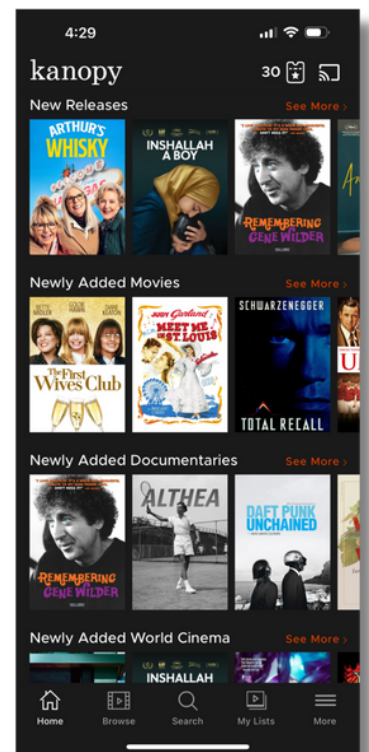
4:29

kanopy

30

New Releases

See More ›

ARTHUR'S WHISKY

INSHALLAH A BOY

REMEMBERING GENE WILDER

Newly Added Movies

See More ›

BETTE MIDLER GOLDIE HAWN DIANE KEATON

The First Wives Club

JUDY Garland MEET ME IN ST. LOUIS

SCHWARZENEGGER

TOTAL RECALL

Newly Added Documentaries

See More ›

REMEMBERING GENE WILDER

ALTHEA

DAFT PUNK UNCHAINED

Newly Added World Cinema

See More ›

INSHALLAH

Home

Browse

Search

My Lists

More